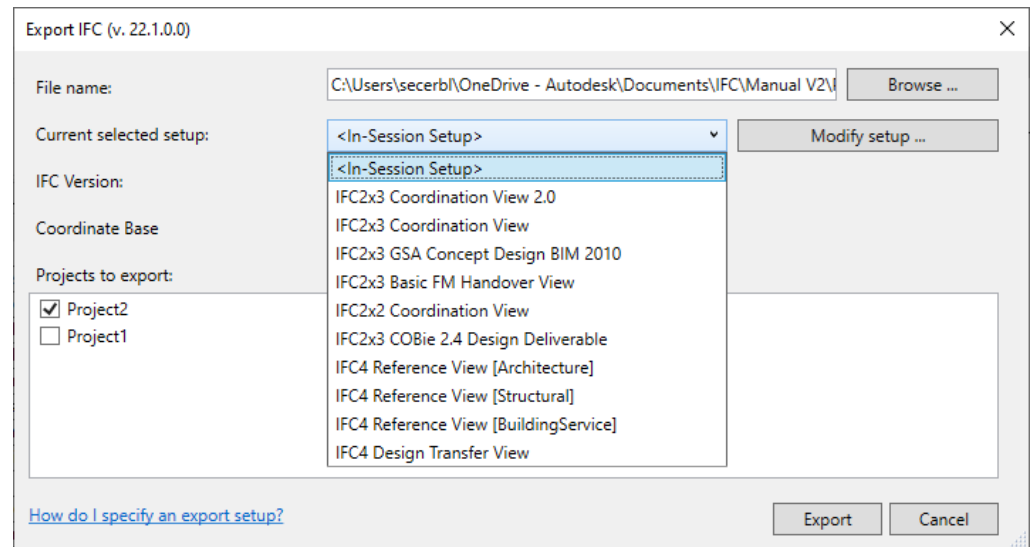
Export IFC (v. 22.1.0.0)

×

File name:

C:\Users\secerbl\OneDrive - Autodesk\Documents\IFC\Manual V2\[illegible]

Browse ...

Current selected setup:

<In-Session Setup>

Modify setup ...

IFC Version:

Coordinate Base

Projects to export:

Project2

Project1

<In-Session Setup>
IFC2x3 Coordination View 2.0
IFC2x3 Coordination View
IFC2x3 GSA Concept Design BIM 2010
IFC2x3 Basic FM Handover View
IFC2x2 Coordination View
IFC2x3 COBie 2.4 Design Deliverable
IFC4 Reference View [Architecture]
IFC4 Reference View [Structural]
IFC4 Reference View [BuildingService]
IFC4 Design Transfer View

How do I specify an export setup?

Export

Cancel